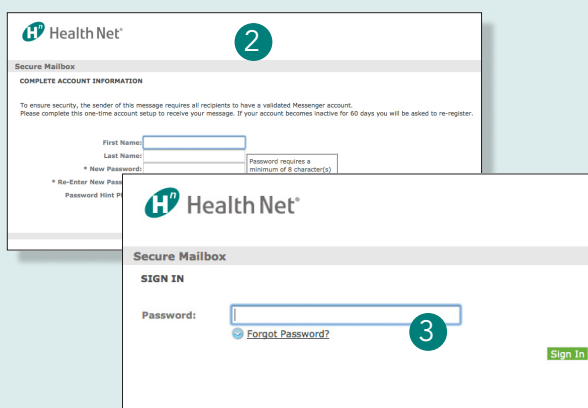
Health Net®

2

Secure Mailbox

COMPLETE ACCOUNT INFORMATION

To ensure security, the sender of this message requires all recipients to have a validated Messenger account. Please complete this one-time account setup to receive your message. If your account becomes inactive for 60 days you will be asked to re-register.

First Name:
Last Name:
* New Password:
Password requires a minimum of 8 character(s)
* Re-Enter New Pa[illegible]
Password Hint P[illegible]

Health Net®

Secure Mailbox

SIGN IN

Password:

Forgot Password?

3

Sign In